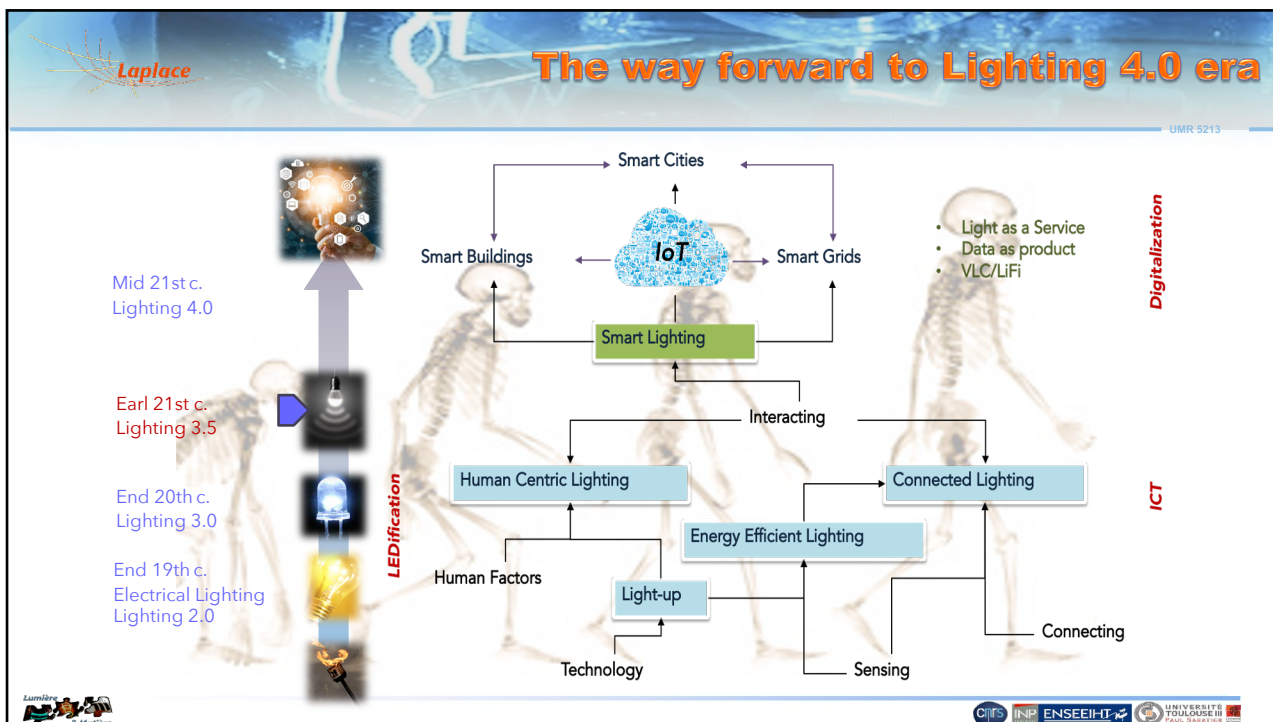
Laplace

The way forward to Lighting 4.0 era

UMR 5213

Mid 21st c.
Lighting 4.0

Earl 21st c.
Lighting 3.5

End 20th c.
Lighting 3.0

End 19th c.
Electrical Lighting
Lighting 2.0

LEDification

Smart Cities

Smart Buildings

IoT

Smart Grids

Smart Lighting

Interacting

Human Centric Lighting

Connected Lighting

Energy Efficient Lighting

Human Factors

Light-up

Technology

Sensing

Connecting

• Light as a Service
• Data as product
• VLC/LiFi

Digitalization

ICT

Lumière

cnrs INP ENSEEIHT UNIVERSITÉ TOULOUSE III PAUL SABATIER